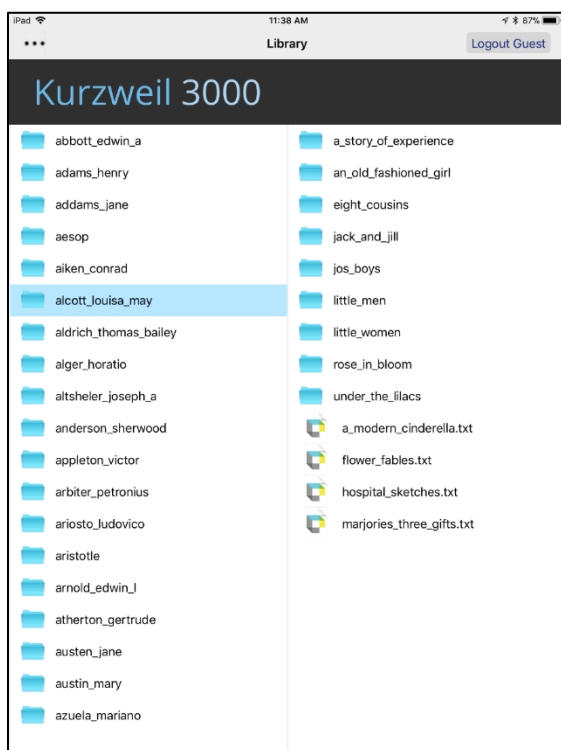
iPad
11:38 AM
87%

•••
Library
Logout Guest

Kurzweil 3000

abbott_edwin_a
adams_henry
addams_jane
aesop
aiken_conrad
alcott_louisa_may
aldrich_thomas_bailey
alger_horatio
altsheler_joseph_a
anderson_sherwood
appleton_victor
arbiter_petronius
ariosto_ludovico
aristotle
arnold_edwin_l
atherton_gertrude
austen_jane
austin_mary
azuela_mariano

a_story_of_experience
an_old_fashioned_girl
eight_cousins
jack_and_jill
jos_boys
little_men
little_women
rose_in_bloom
under_the_lilacs
a_modern_cinderella.txt
flower_fables.txt
hospital_sketches.txt
marjories_three_gifts.txt